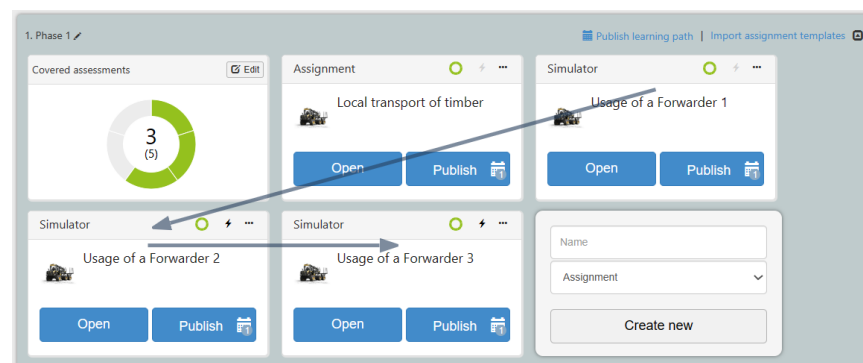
1. Phase 1

Publish learning path | Import assignment templates

Covered assessments
Edit
3
(5)

Assignment
Local transport of timber
Open
Publish

Simulator
Usage of a Forwarder 1
Open
Publish

Simulator
Usage of a Forwarder 2
Open
Publish

Simulator
Usage of a Forwarder 3
Open
Publish

Name
Assignment
Create new